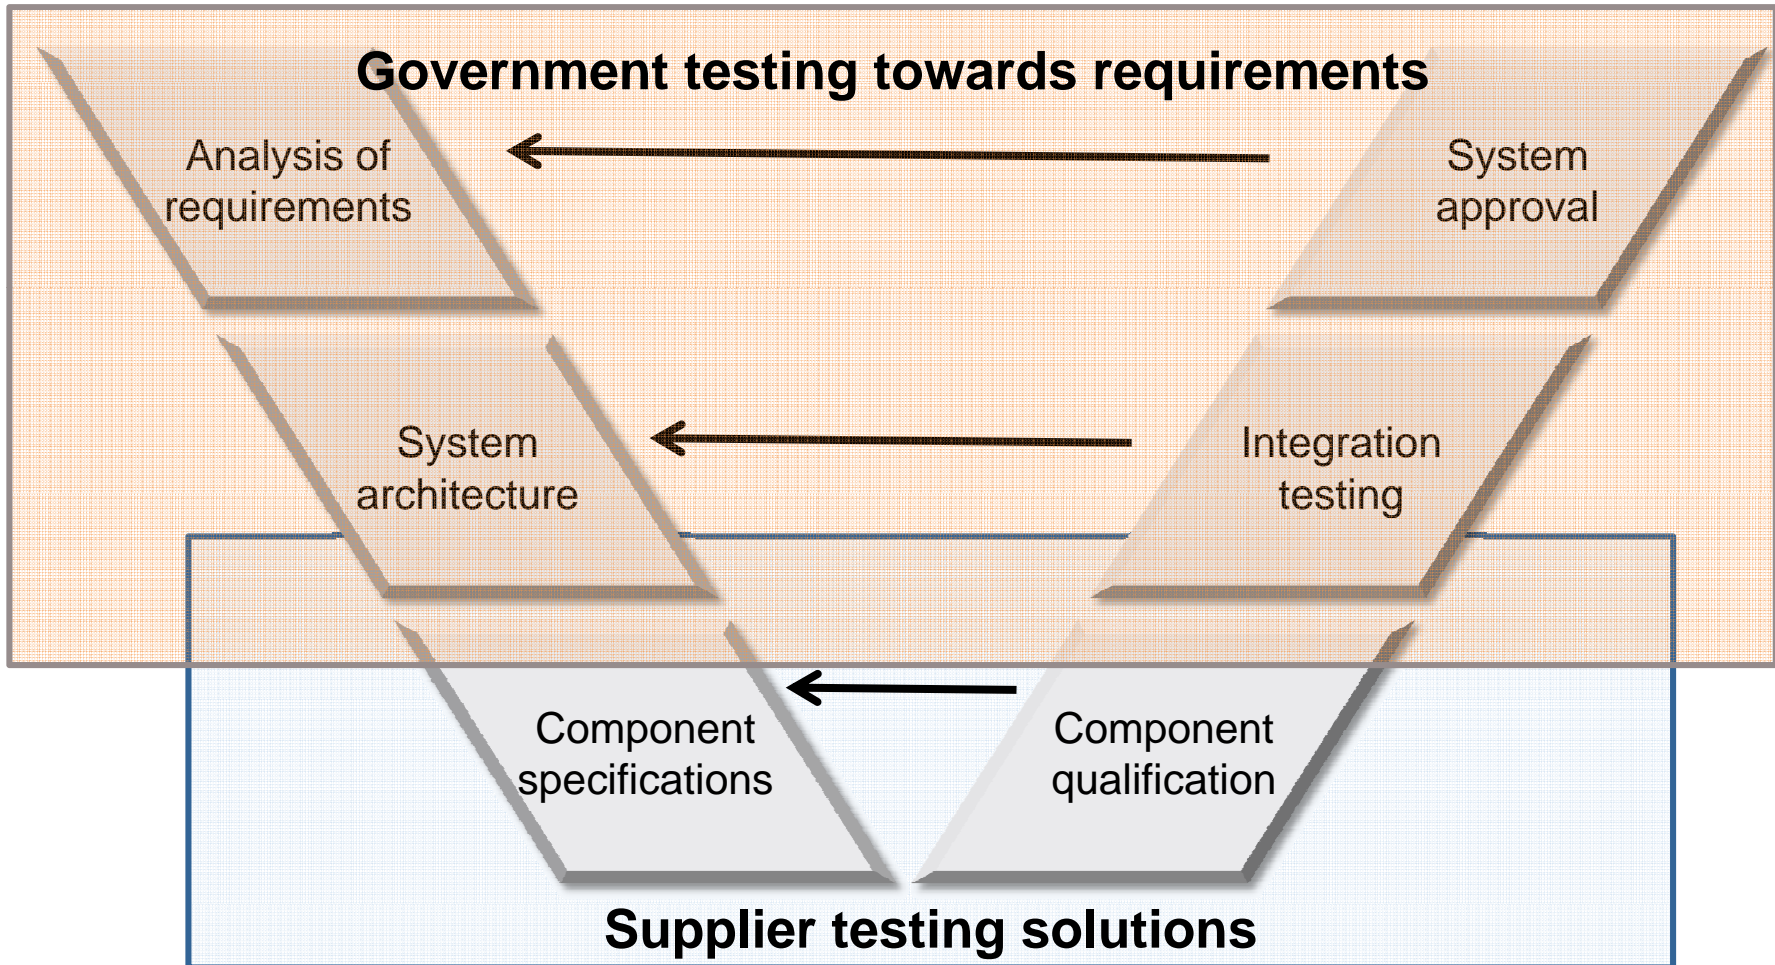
Government testing towards requirements

Analysis of requirements

System approval

System architecture

Integration testing

Component specifications

Component qualification

Supplier testing solutions